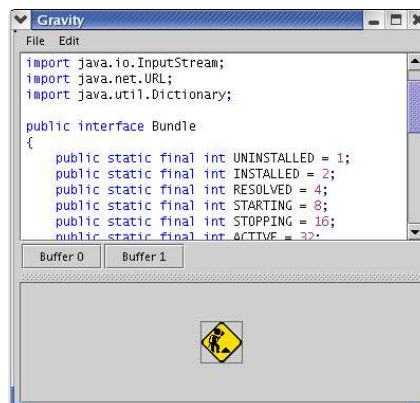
Gravity
File Edit
import java.io.InputStream;
import java.net.URL;
import java.util.Dictionary;

public interface Bundle
{
public static final int UNINSTALLED = 1;
public static final int INSTALLED = 2;
public static final int RESOLVED = 4;
public static final int STARTING = 8;
public static final int STOPPING = 16;
public static final int ACTIVE = 32;
Buffer 0
Buffer 1